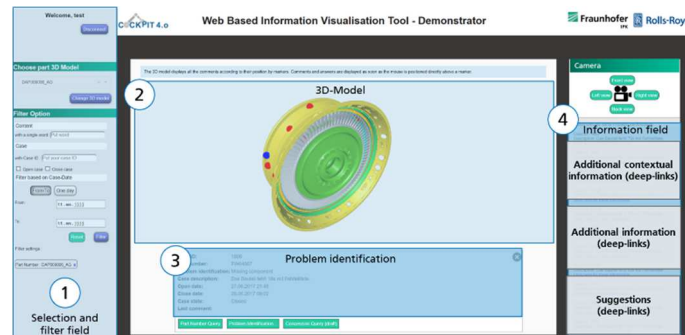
Welcome, test

Disconnect

COCKPIT 4.0

Web Based Information Visualisation Tool - Demonstrator

Fraunhofer IPK

Rolls-Roy

Choose part 3D Model

DAT00000_A3

Change 3D model

Filter Option

Content

with a single word

Case

with Case ID

Open case

Close case

Filter based on Case-Date

From:

To:

Reset

Filter

Filter settings

Part Number: DAT00000_A3

1

Selection and filter field

The 3D model displays all the comments according to their position by markers. Comments and answers are displayed as soon as the mouse is positioned directly above a marker.

2

3D-Model

3

Problem identification

Part Number Query

Problem Identification

Conversion Query (draft)

Camera

Front view

Left view

Right view

Back view

4

Information field

Additional contextual information (deep-links)

Additional information (deep-links)

Suggestions (deep-links)